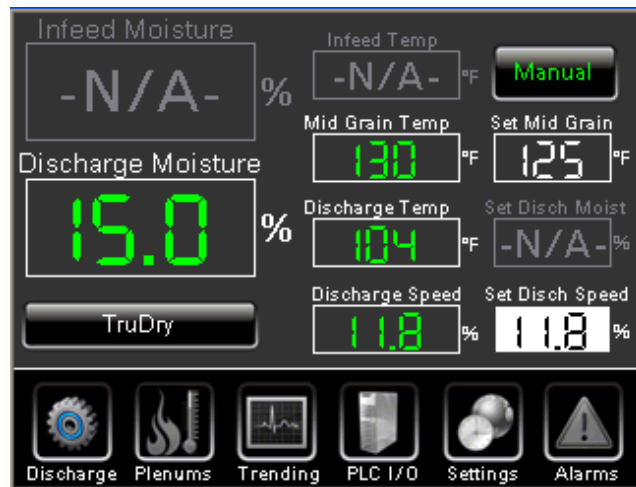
Infeed Moisture
-N/A- %
Infeed Temp
-N/A- °F
Manual
Mid Grain Temp
130 °F
Set Mid Grain
125 °F
Discharge Moisture
15.0 %
Discharge Temp
104 °F
Set Disch Moist
-N/A- %
Discharge Speed
11.8 %
Set Disch Speed
11.8 %
TruDry
Discharge
Plenums
Trending
PLC I/O
Settings
Alarms